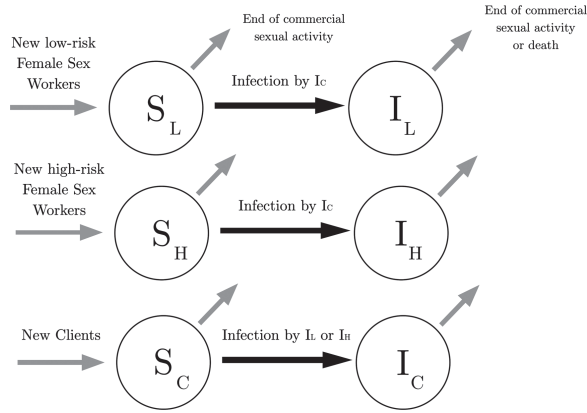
End of commercial sexual activity

End of commercial sexual activity or death

New low-risk Female Sex Workers

$S_L$

Infection by $I_C$

$I_L$

New high-risk Female Sex Workers

$S_H$

Infection by $I_C$

$I_H$

New Clients

$S_C$

Infection by $I_L$ or $I_H$

$I_C$